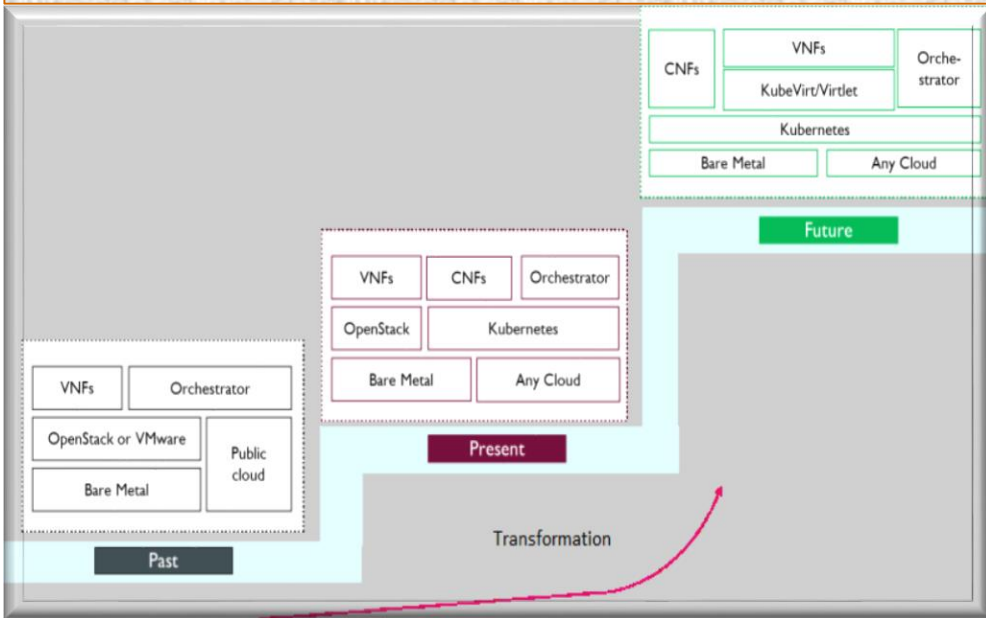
CNFs

VNFs

KubeVirt/Virtlet

Orchestrator

Kubernetes

Bare Metal

Any Cloud

Future

VNFs

CNFs

Orchestrator

OpenStack

Kubernetes

Bare Metal

Any Cloud

Present

VNFs

Orchestrator

OpenStack or VMware

Public cloud

Bare Metal

Past

Transformation